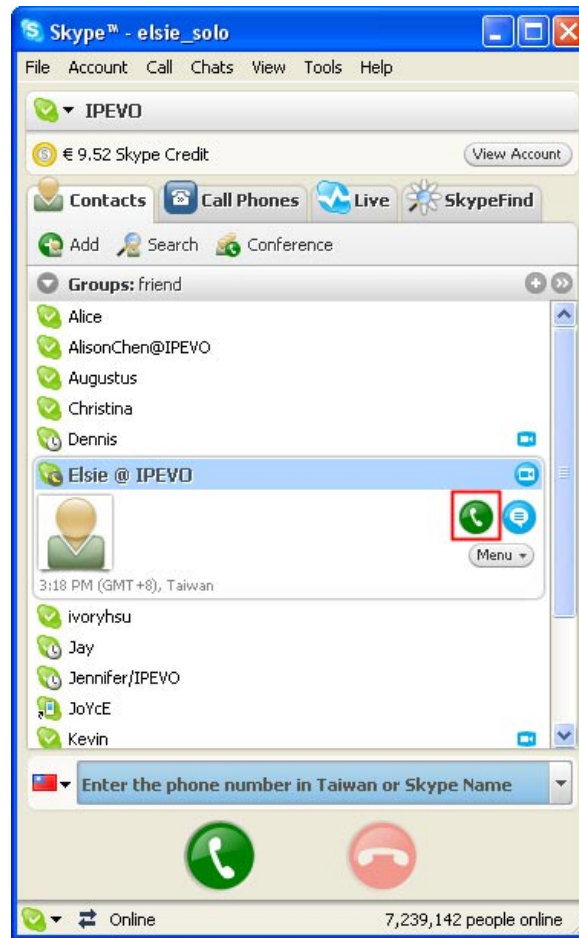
Skype™ - elsie_solo

File Account Call Chats View Tools Help

IPEVO

€ 9.52 Skype Credit

View Account

Contacts Call Phones Live SkypeFind

Add Search Conference

Groups: friend

Alice

AlisonChen@IPEVO

Augustus

Christina

Dennis

Elsie @ IPEVO

Menu

3:18 PM (GMT+8), Taiwan

ivoryhsu

Jay

Jennifer/IPEVO

JoYcE

Kevin

Enter the phone number in Taiwan or Skype Name

Online

7,239,142 people online